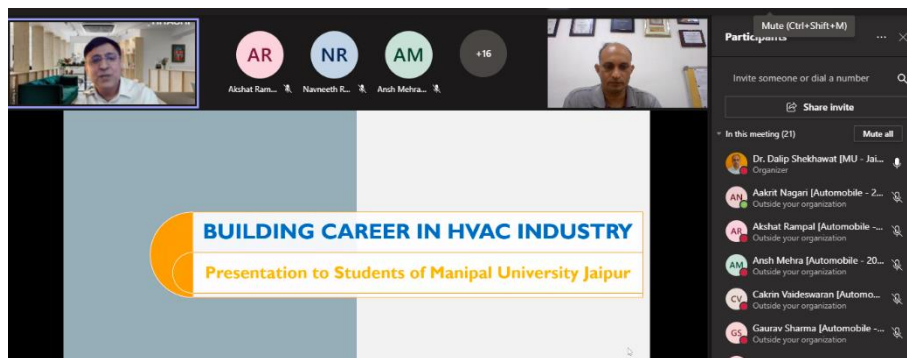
AR
Akshat Ram...
NR
Navneeth R...
AM
Ansh Mehra...
+16

Mute (Ctrl+Shift+M)
Participants
Invite someone or dial a number
Share invite
In this meeting (21)
Mute all
Dr. Dalip Shekhawat [MU - Jai...
Organizer
AN
Aakrit Nagari [Automobile - 2...
Outside your organization
AR
Akshat Rampal [Automobile -...
Outside your organization
AM
Ansh Mehra [Automobile - 20...
Outside your organization
CV
Cakrin Vaideswaran [Automo...
Outside your organization
GS
Gaurav Sharma [Automobile -...
Outside your organization

BUILDING CAREER IN HVAC INDUSTRY
Presentation to Students of Manipal University Jaipur